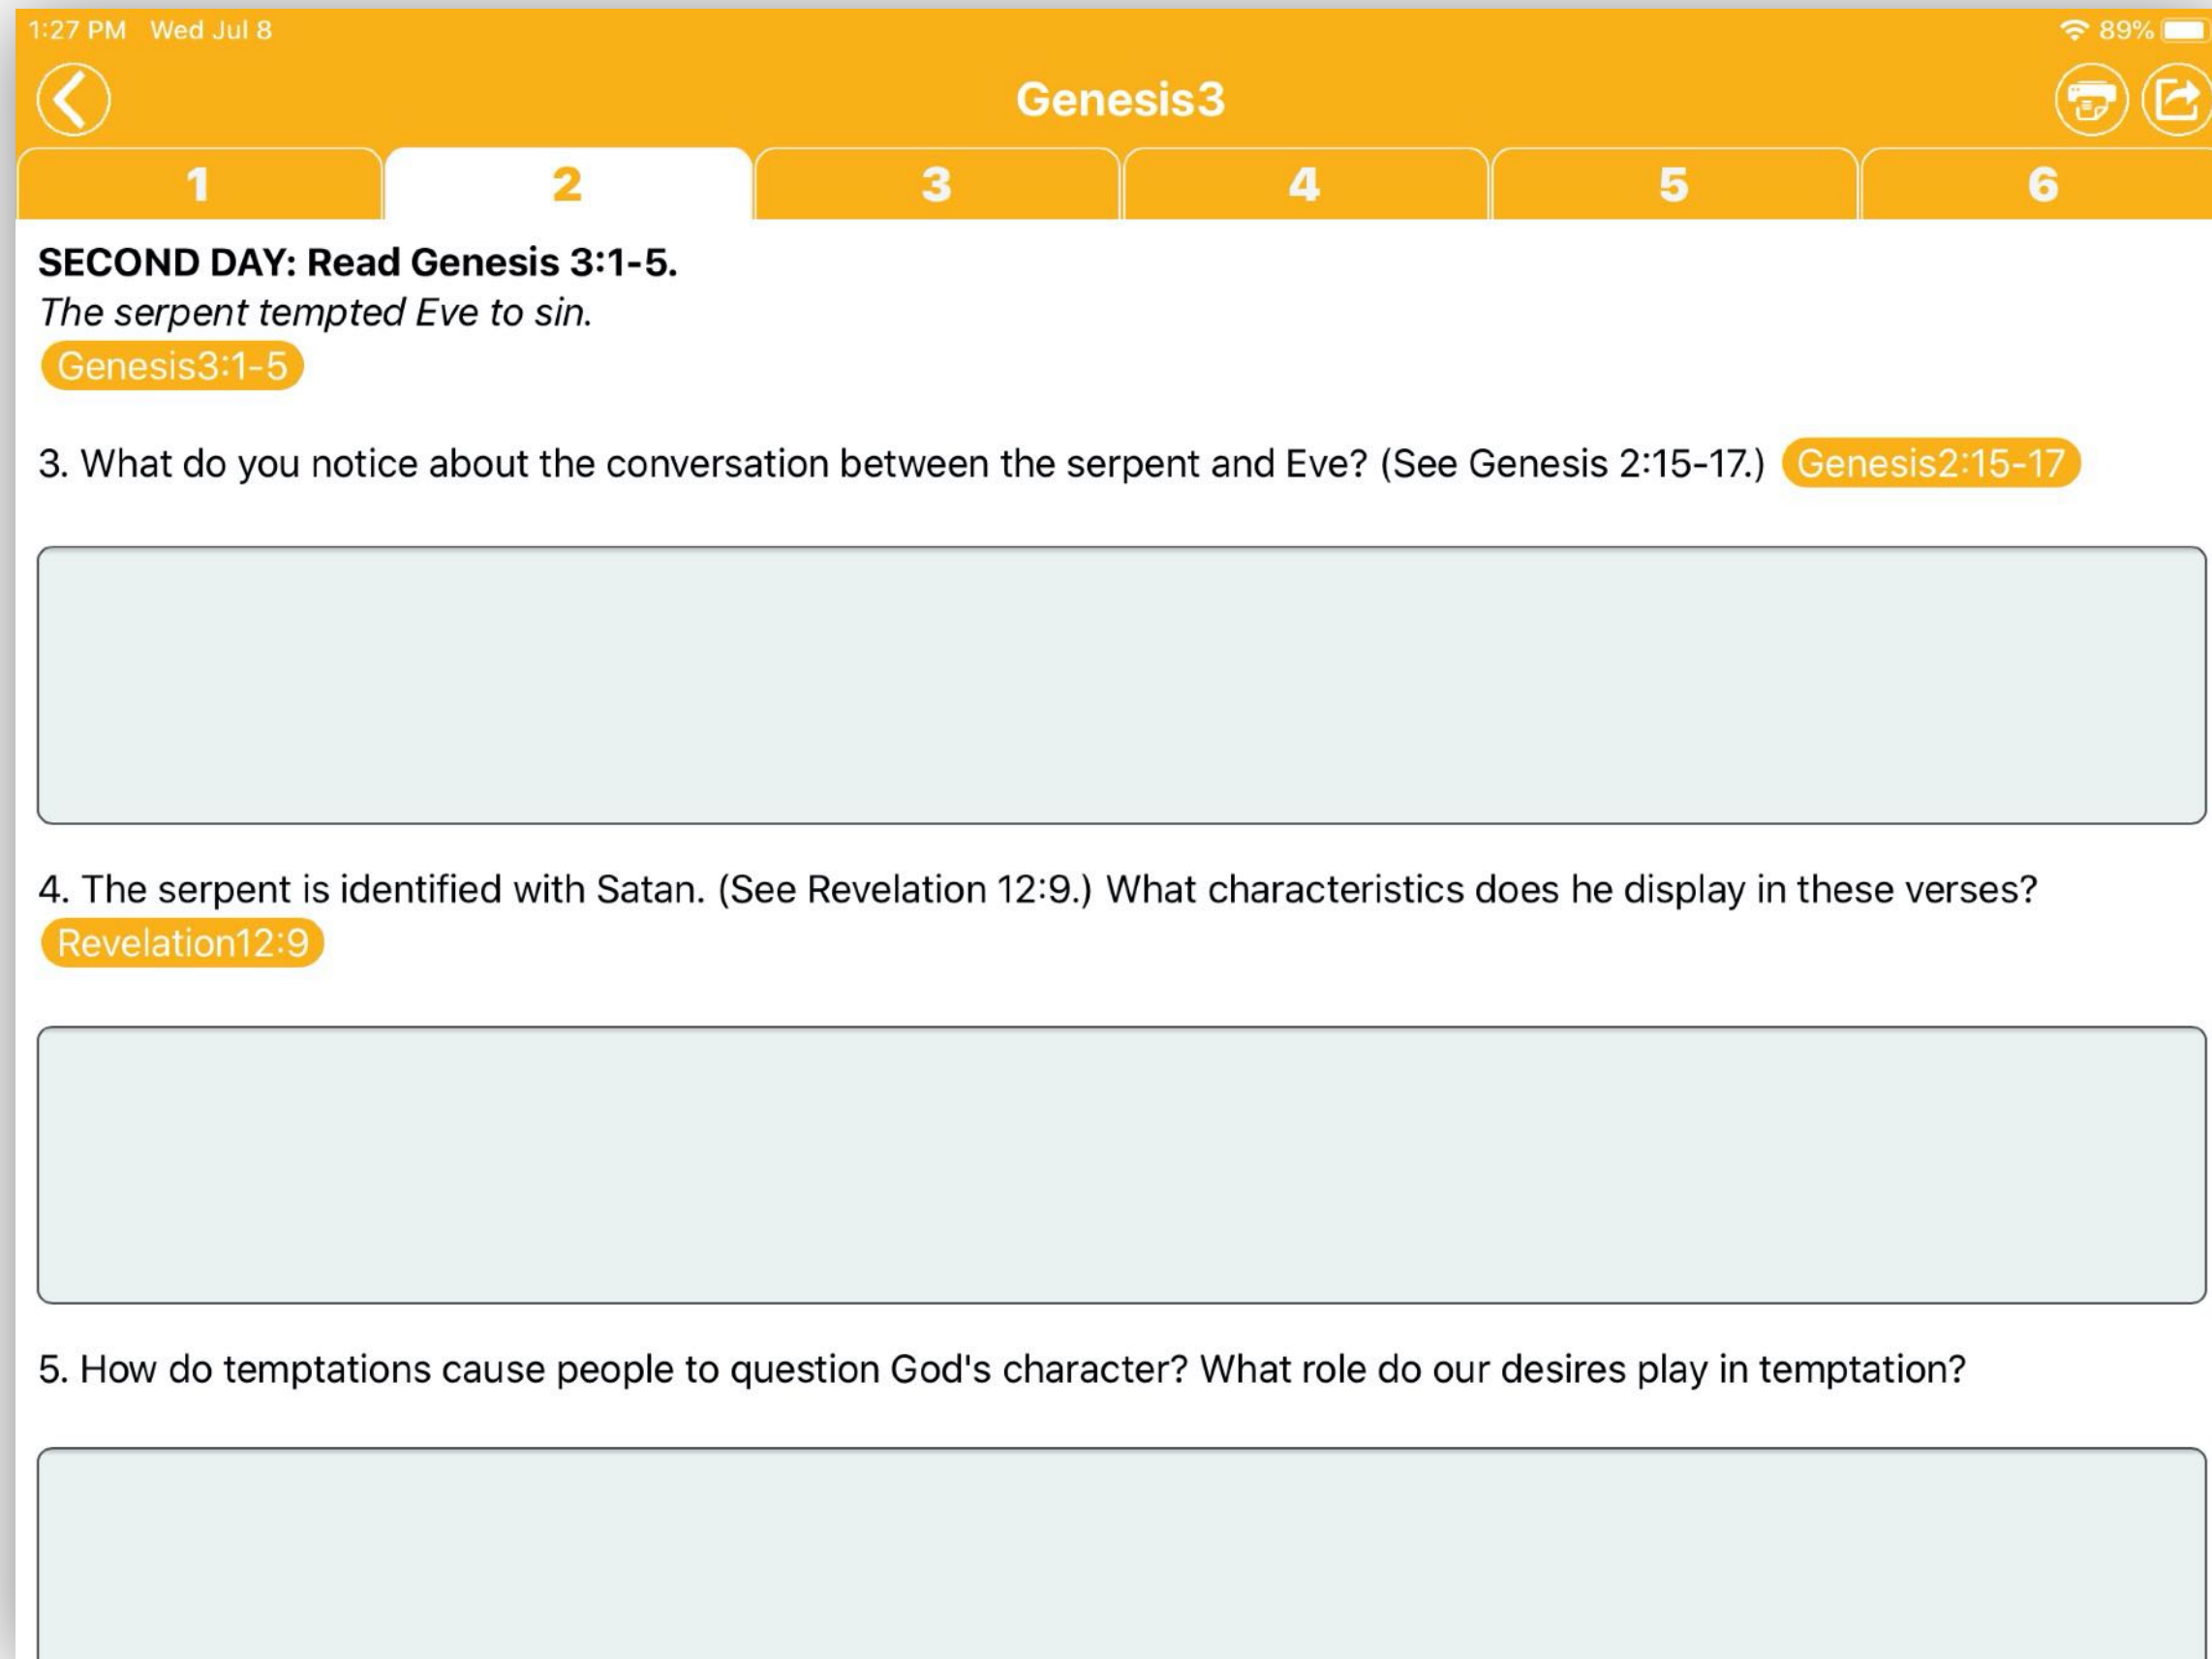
1:27 PM Wed Jul 8

89%

Genesis3

1 2 3 4 5 6

**SECOND DAY: Read Genesis 3:1-5.**
*The serpent tempted Eve to sin.*
Genesis3:1-5

3. What do you notice about the conversation between the serpent and Eve? (See Genesis 2:15-17.) Genesis2:15-17

4. The serpent is identified with Satan. (See Revelation 12:9.) What characteristics does he display in these verses? Revelation12:9

5. How do temptations cause people to question God's character? What role do our desires play in temptation?